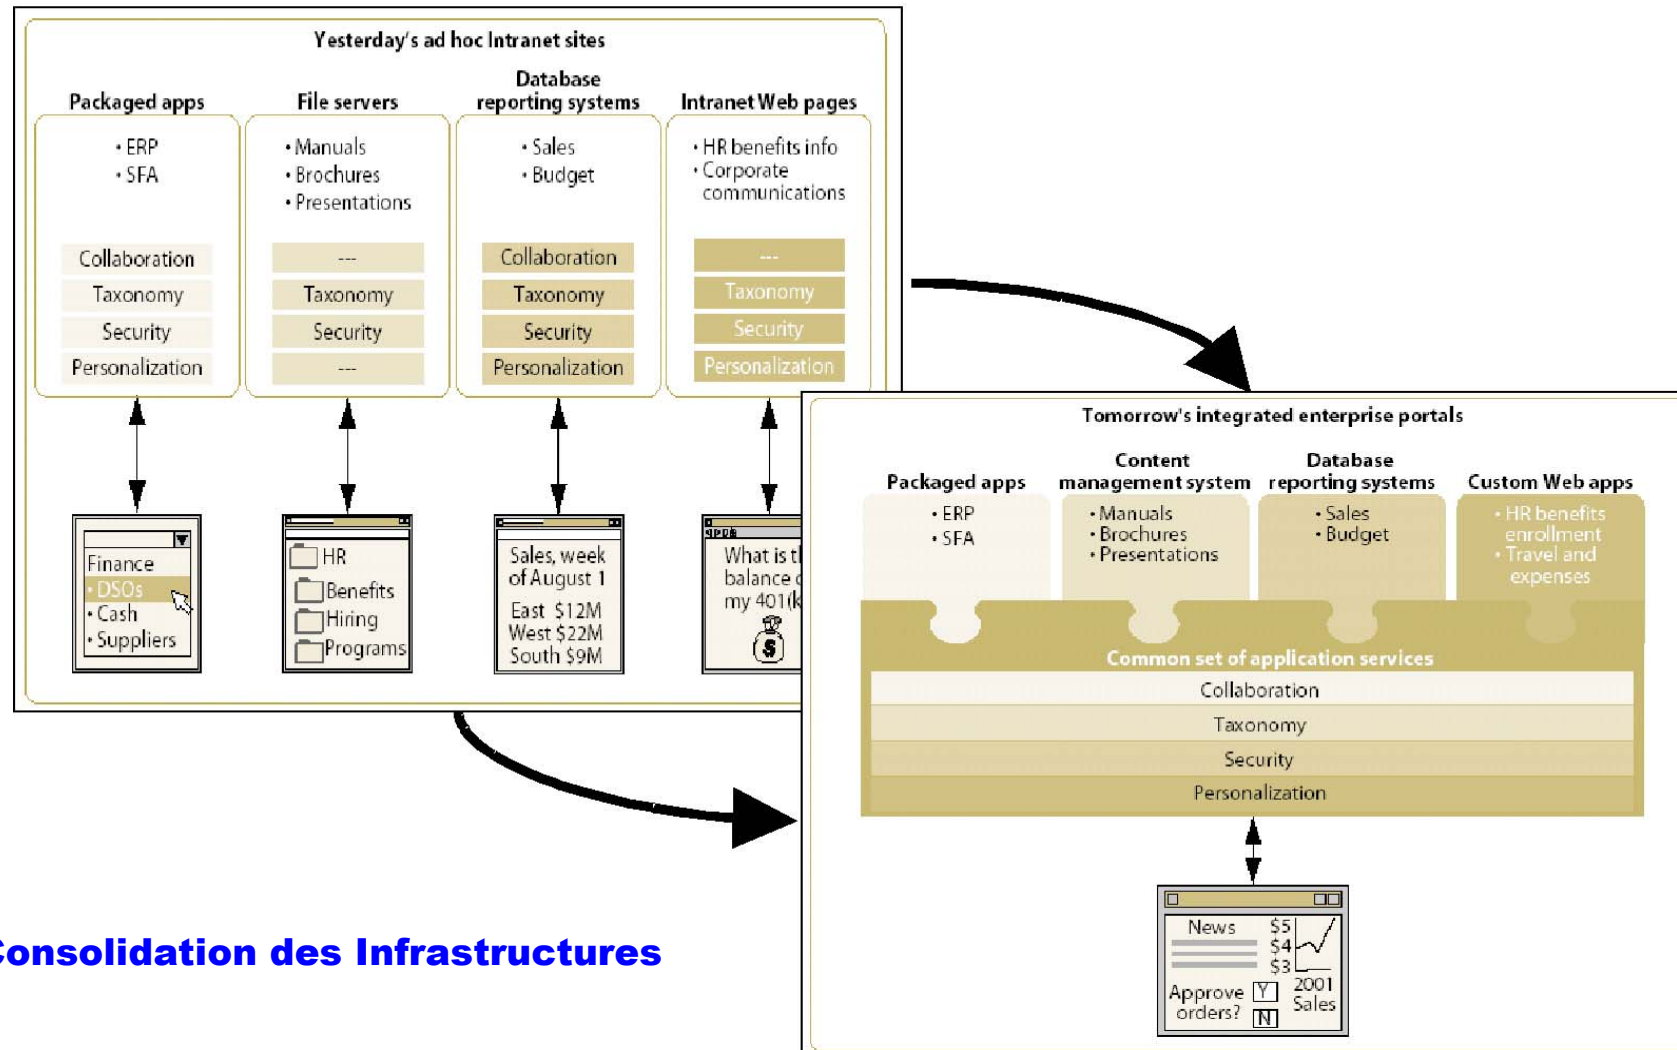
Yesterday's ad hoc Intranet sites

Packaged apps
• ERP
• SFA
Collaboration
Taxonomy
Security
Personalization

File servers
• Manuals
• Brochures
• Presentations
---
Taxonomy
Security
---

Database reporting systems
• Sales
• Budget
Collaboration
Taxonomy
Security
Personalization

Intranet Web pages
• HR benefits info
• Corporate communications
---
Taxonomy
Security
Personalization

Finance
• DSOs
• Cash
• Suppliers

HR
Benefits
Hiring
Programs

Sales, week of August 1
East $12M
West $22M
South $9M

What is t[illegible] balance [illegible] my 401(k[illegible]

Tomorrow's integrated enterprise portals

Packaged apps
• ERP
• SFA

Content management system
• Manuals
• Brochures
• Presentations

Database reporting systems
• Sales
• Budget

Custom Web apps
• HR benefits enrollment
• Travel and expenses

Common set of application services
Collaboration
Taxonomy
Security
Personalization

News
$5
$4
$3
Approve orders?
Y
N
2001 Sales

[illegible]onsolidation des Infrastructures